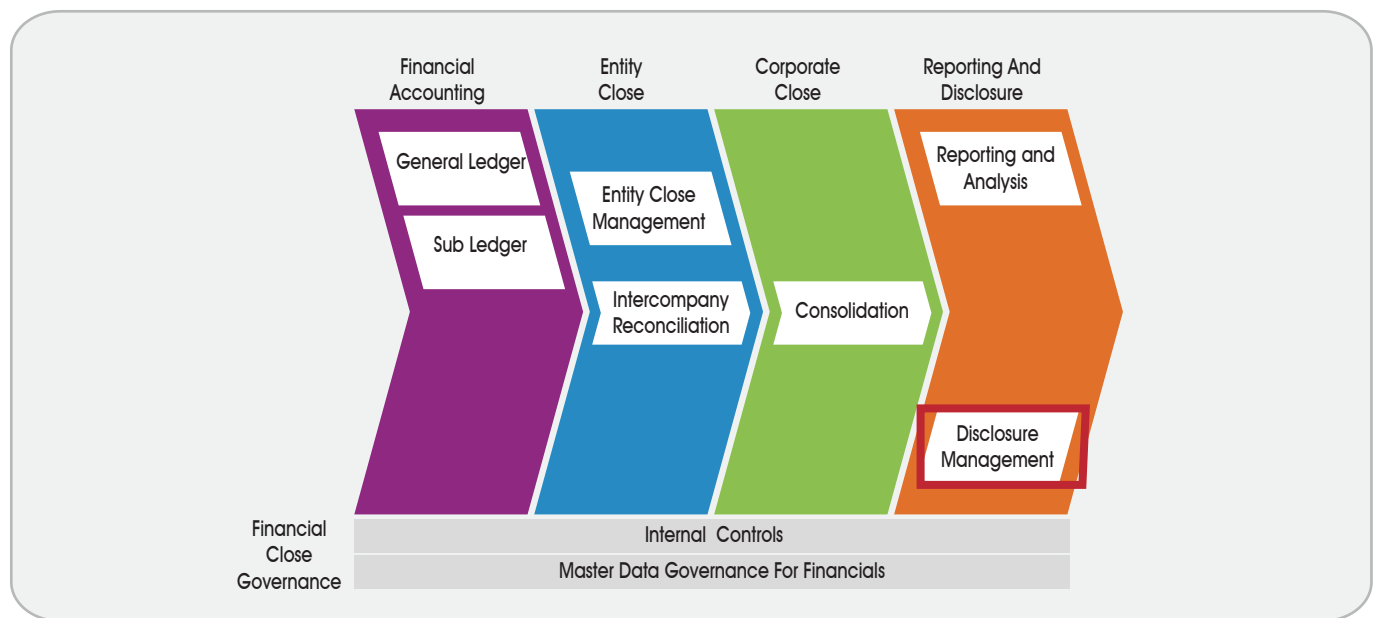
Financial Accounting

General Ledger

Sub Ledger

Entity Close

Entity Close Management

Intercompany Reconciliation

Corporate Close

Consolidation

Reporting And Disclosure

Reporting and Analysis

Disclosure Management

Financial Close Governance

Internal Controls

Master Data Governance For Financials